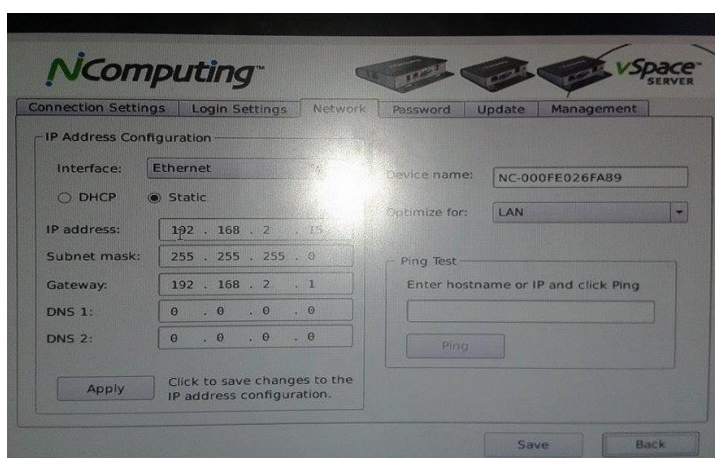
NComputing™

vSpace™ SERVER

Connection Settings | Login Settings | Network | Password | Update | Management

IP Address Configuration

Interface: Ethernet

DHCP Static

IP address: 192 . 168 . 2 . 15

Subnet mask: 255 . 255 . 255 . 0

Gateway: 192 . 168 . 2 . 1

DNS 1: 0 . 0 . 0 . 0

DNS 2: 0 . 0 . 0 . 0

Apply

Click to save changes to the IP address configuration.

Device name: NC-000FE026FA89

Optimize for: LAN

Ping Test

Enter hostname or IP and click Ping

Ping

Save

Back